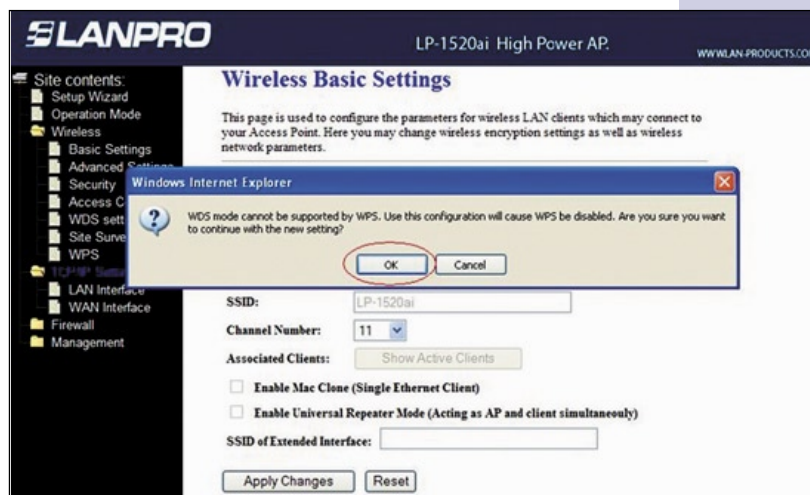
LANPRO

LP-1520ai High Power AP.

WWW.LAN-PRODUCTS.CO

Site contents:
Setup Wizard
Operation Mode
Wireless
Basic Settings
Advanced Settings
Security
Access C
WDS sett
Site Surve
WPS
TCP/IP Settings
LAN Interface
WAN Interface
Firewall
Management

Wireless Basic Settings

This page is used to configure the parameters for wireless LAN clients which may connect to your Access Point. Here you may change wireless encryption settings as well as wireless network parameters.

Windows Internet Explorer

WDS mode cannot be supported by WPS. Use this configuration will cause WPS be disabled. Are you sure you want to continue with the new setting?

OK
Cancel

SSID: LP-1520ai

Channel Number: 11

Associated Clients: Show Active Clients

Enable Mac Clone (Single Ethernet Client)

Enable Universal Repeater Mode (Acting as AP and client simultaneouly)

SSID of Extended Interface:

Apply Changes
Reset